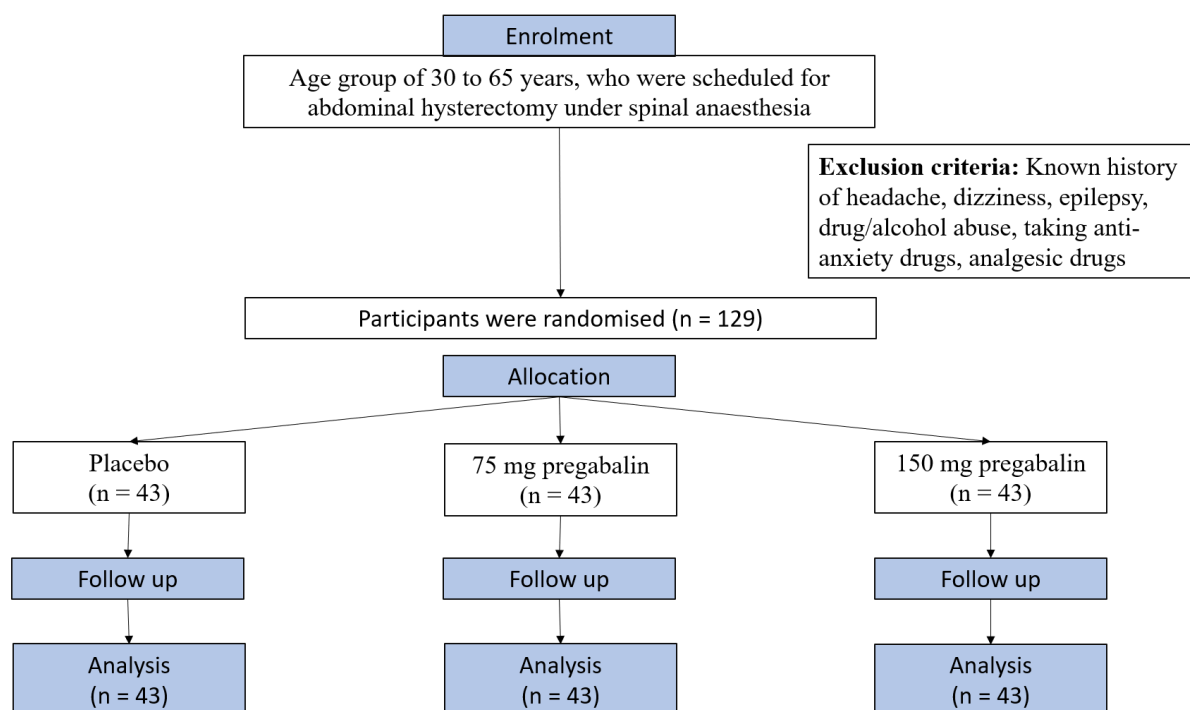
Enrolment

Age group of 30 to 65 years, who were scheduled for abdominal hysterectomy under spinal anaesthesia

**Exclusion criteria:** Known history of headache, dizziness, epilepsy, drug/alcohol abuse, taking anti-anxiety drugs, analgesic drugs

Participants were randomised (n = 129)

Allocation

Placebo
(n = 43)

75 mg pregabalin
(n = 43)

150 mg pregabalin
(n = 43)

Follow up

Follow up

Follow up

Analysis
(n = 43)

Analysis
(n = 43)

Analysis
(n = 43)